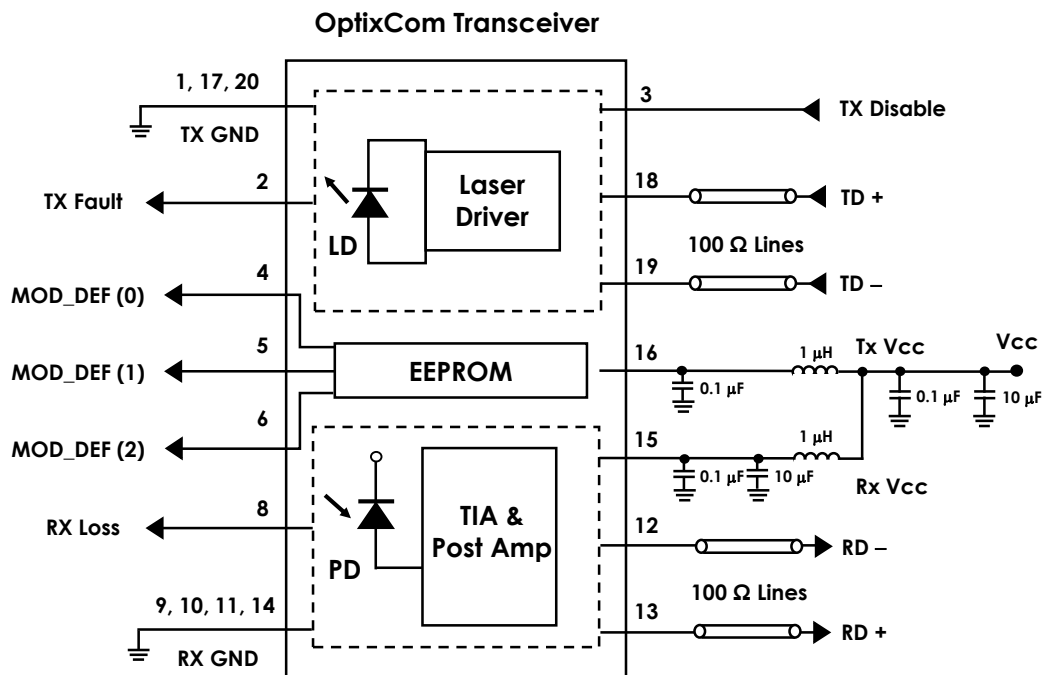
OptixCom Transceiver

1, 17, 20

TX GND

3

TX Disable

2

TX Fault

Laser Driver

LD

18

TD +

100 Ω Lines

19

TD –

4

MOD_DEF (0)

5

MOD_DEF (1)

EEPROM

16

0.1 µF

1 µH

Tx Vcc

Vcc

0.1 µF

10 µF

6

MOD_DEF (2)

15

1 µH

0.1 µF

10 µF

Rx Vcc

8

RX Loss

TIA & Post Amp

PD

12

RD –

9, 10, 11, 14

100 Ω Lines

13

RD +

RX GND